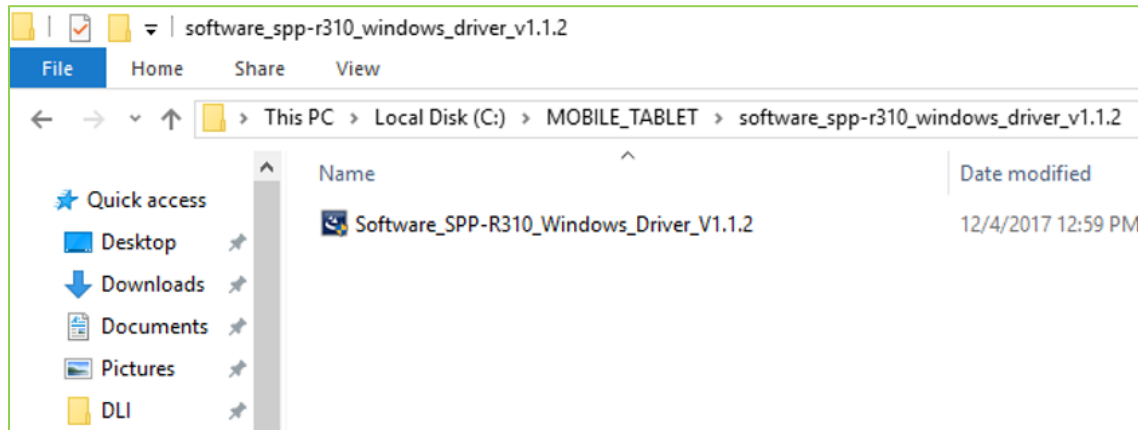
software_spp-r310_windows_driver_v1.1.2

File
Home
Share
View

This PC > Local Disk (C:) > MOBILE_TABLET > software_spp-r310_windows_driver_v1.1.2

Quick access
Desktop
Downloads
Documents
Pictures
DLI

Name
Date modified

Software_SPP-R310_Windows_Driver_V1.1.2
12/4/2017 12:59 PM